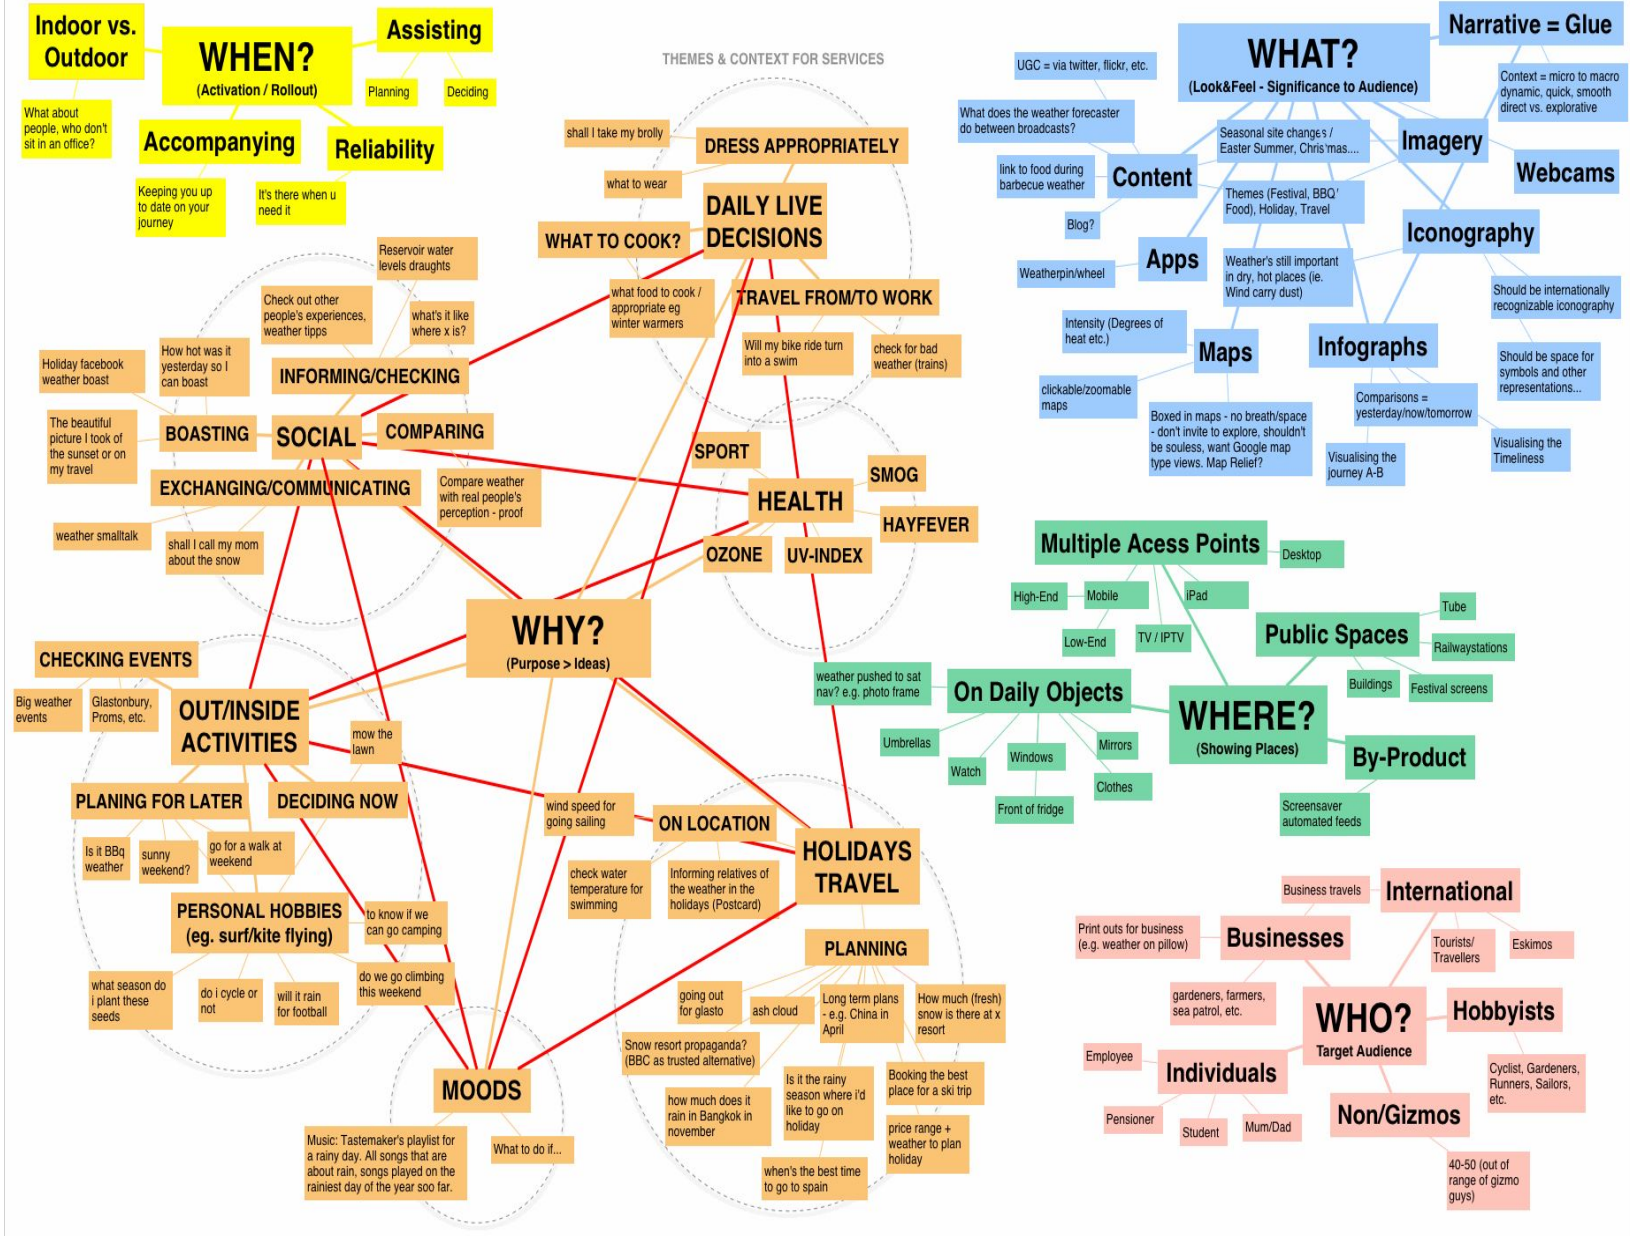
Indoor vs. Outdoor

WHEN?
(Activation / Rollout)

Assisting

Planning

Deciding

What about people, who don't sit in an office?

Accompanying

Reliability

Keeping you up to date on your journey

It's there when u need it

THEMES & CONTEXT FOR SERVICES

shall I take my brolly

DRESS APPROPRIATELY

what to wear

DAILY LIVE DECISIONS

WHAT TO COOK?

Reservoir water levels draughts

Check out other people's experiences, weather tipps

what's it like where x is?

what food to cook / appropriate eg winter warmers

TRAVEL FROM/TO WORK

Will my bike ride turn into a swim

check for bad weather (trains)

Holiday facebook weather boast

How hot was it yesterday so I can boast

INFORMING/CHECKING

The beautiful picture I took of the sunset or on my travel

BOASTING

SOCIAL

COMPARING

SPORT

SMOG

EXCHANGING/COMMUNICATING

Compare weather with real people's perception - proof

HEALTH

HAYFEVER

weather smalltalk

shall I call my mom about the snow

OZONE

UV-INDEX

WHY?
(Purpose > Ideas)

CHECKING EVENTS

Big weather events

Glastonbury, Proms, etc.

OUT/INSIDE ACTIVITIES

mow the lawn

weather pushed to sat nav? e.g. photo frame

PLANING FOR LATER

DECIDING NOW

wind speed for going sailing

ON LOCATION

Is it BBq weather

sunny weekend?

go for a walk at weekend

check water temperature for swimming

Informing relatives of the weather in the holidays (Postcard)

HOLIDAYS TRAVEL

PERSONAL HOBBIES (eg. surf/kite flying)

to know if we can go camping

PLANNING

what season do i plant these seeds

do i cycle or not

will it rain for football

do we go climbing this weekend

going out for glasto

ash cloud

Long term plans - e.g. China in April

How much (fresh) snow is there at x resort

Snow resort propaganda? (BBC as trusted alternative)

Is it the rainy season where i'd like to go on holiday

Booking the best place for a ski trip

MOODS

how much does it rain in Bangkok in november

price range + weather to plan holiday

Music: Tastemaker's playlist for a rainy day. All songs that are about rain, songs played on the rainiest day of the year soo far.

What to do if...

when's the best time to go to spain

WHAT?
(Look&Feel - Significance to Audience)

Narrative = Glue

UGC = via twitter, flickr, etc.

Context = micro to macro dynamic, quick, smooth direct vs. explorative

What does the weather forecaster do between broadcasts?

Seasonal site changes / Easter Summer, Chris'mas....

Imagery

link to food during barbecue weather

Content

Webcams

Themes (Festival, BBQ' Food), Holiday, Travel

Blog?

Iconography

Apps

Weatherpin/wheel

Weather's still important in dry, hot places (ie. Wind carry dust)

Should be internationally recognizable iconography

Intensity (Degrees of heat etc.)

Maps

Infographs

Should be space for symbols and other representations...

clickable/zoomable maps

Comparisons = yesterday/now/tomorrow

Boxed in maps - no breath/space - don't invite to explore, shouldn't be souless, want Google map type views. Map Relief?

Visualising the journey A-B

Visualising the Timeliness

Multiple Acess Points

Desktop

High-End

Mobile

iPad

Tube

Low-End

TV / IPTV

Public Spaces

Railwaystations

On Daily Objects

Buildings

Festival screens

WHERE?
(Showing Places)

Umbrellas

Mirrors

By-Product

Watch

Windows

Clothes

Front of fridge

Screensaver automated feeds

Business travels

International

Print outs for business (e.g. weather on pillow)

Businesses

Tourists/ Travellers

Eskimos

gardeners, farmers, sea patrol, etc.

WHO?
Target Audience

Hobbyists

Employee

Individuals

Cyclist, Gardeners, Runners, Sailors, etc.

Pensioner

Student

Mum/Dad

Non/Gizmos

40-50 (out of range of gizmo guys)